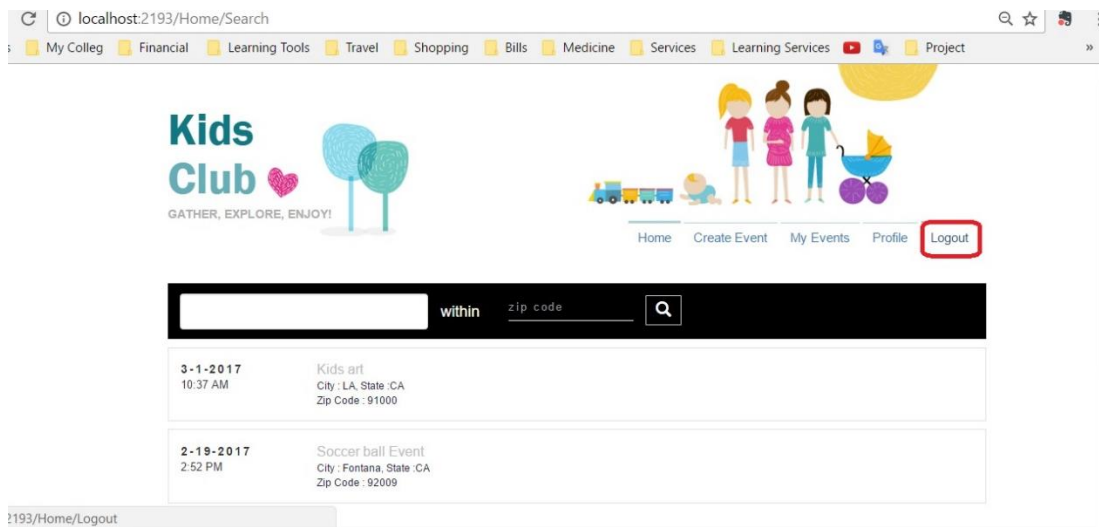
localhost:2193/Home/Search

My Colleg Financial Learning Tools Travel Shopping Bills Medicine Services Learning Services Project

Kids Club

GATHER, EXPLORE, ENJOY!

Home Create Event My Events Profile Logout

within zip code

3-1-2017
10:37 AM

Kids art
City : LA, State :CA
Zip Code : 91000

2-19-2017
2:52 PM

Soccer ball Event
City : Fontana, State :CA
Zip Code : 92009

2193/Home/Logout